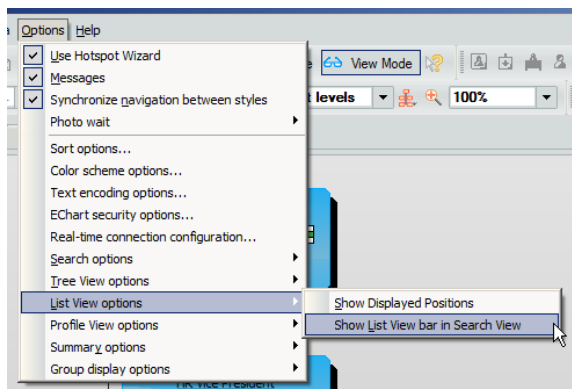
a Options Help
Use Hotspot Wizard
Messages
Synchronize navigation between styles
Photo wait
Sort options...
Color scheme options...
Text encoding options...
EChart security options...
Real-time connection configuration...
Search options
Tree View options
List View options
Profile View options
Summary options
Group display options
View Mode
t levels
100%
Show Displayed Positions
Show List View bar in Search View
HR Vice President